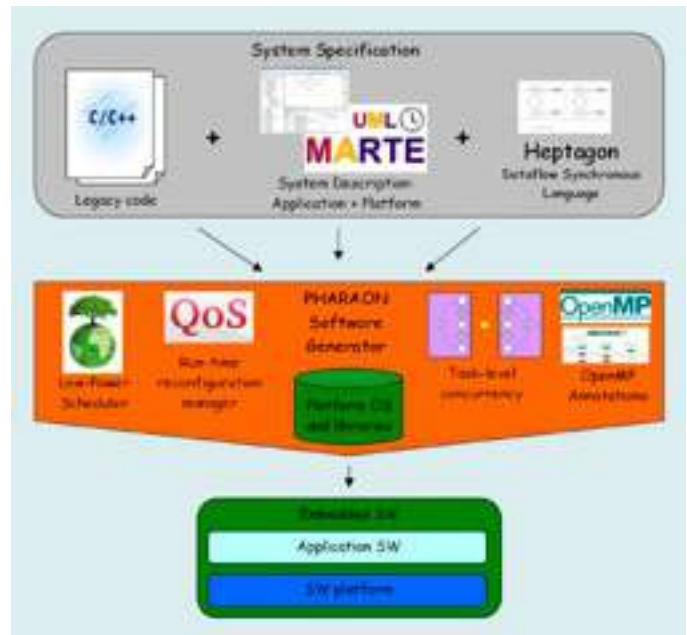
System Specification

C/C++

Legacy code

+

UML MARTE

System Description Application + Platform

+

Heptagon

Dataflow Synchronous Language

Low-Power Scheduler

QoS

Run-time reconfiguration manager

PHARAON Software Generator

Platform OS and libraries

Task-level concurrency

OpenMP

OpenMP Annotations

Embedded SW

Application SW

SW platform